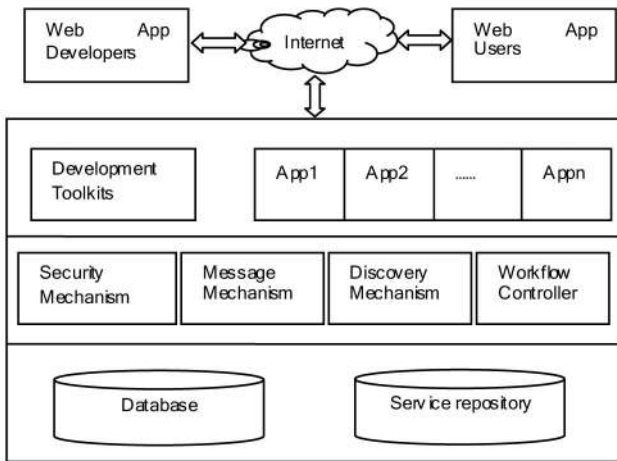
Web App Developers

Internet

Web App Users

Development Toolkits

App1

App2

......

Appn

Security Mechanism

Message Mechanism

Discovery Mechanism

Workflow Controller

Database

Service repository